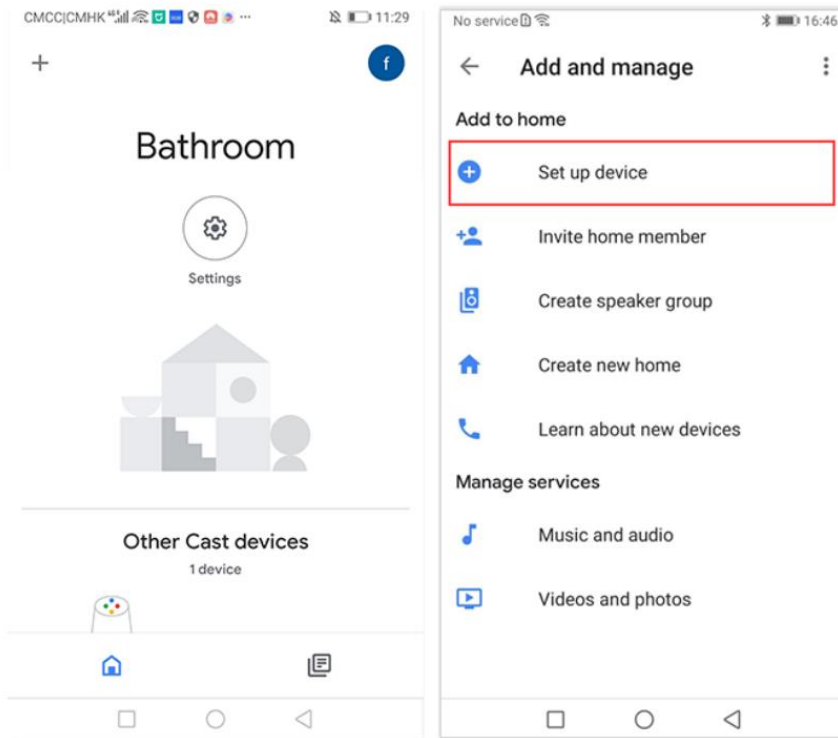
CMCC|CMHK 11:29

+

f

Bathroom

Settings

Other Cast devices

1 device

No service 16:46

Add and manage

Add to home

Set up device

Invite home member

Create speaker group

Create new home

Learn about new devices

Manage services

Music and audio

Videos and photos